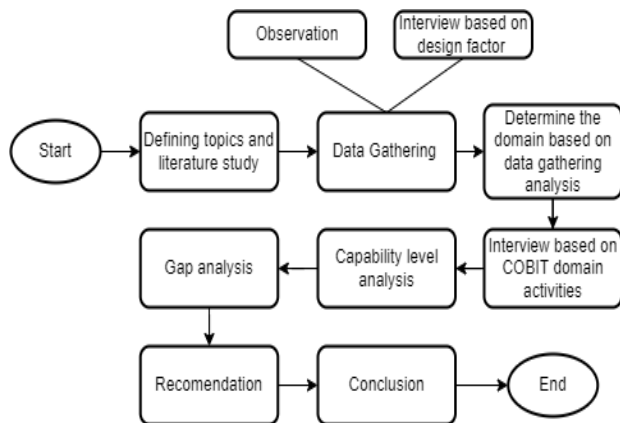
Observation

Interview based on design factor

Start

Defining topics and literature study

Data Gathering

Determine the domain based on data gathering analysis

Interview based on COBIT domain activities

Capability level analysis

Gap analysis

Recomendation

Conclusion

End